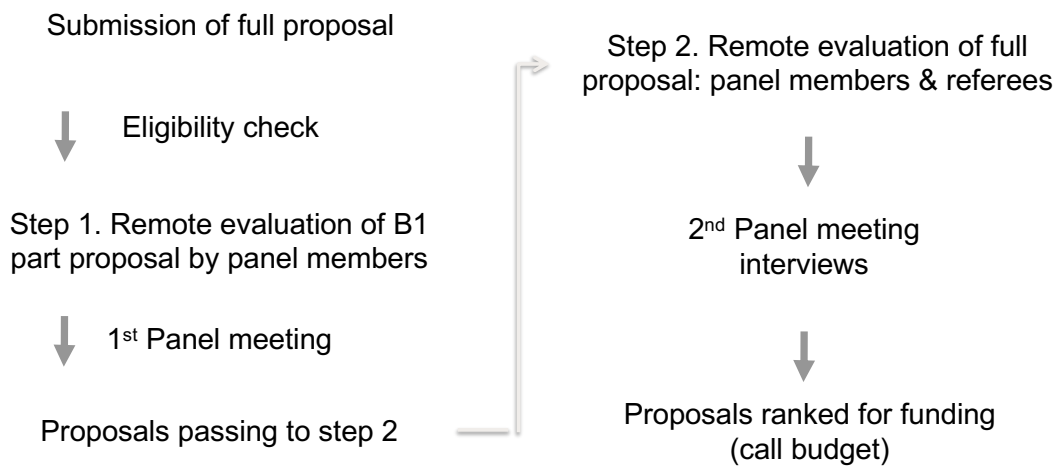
Submission of full proposal

Eligibility check

Step 1. Remote evaluation of B1 part proposal by panel members

1st Panel meeting

Proposals passing to step 2

Step 2. Remote evaluation of full proposal: panel members & referees

2nd Panel meeting interviews

Proposals ranked for funding (call budget)